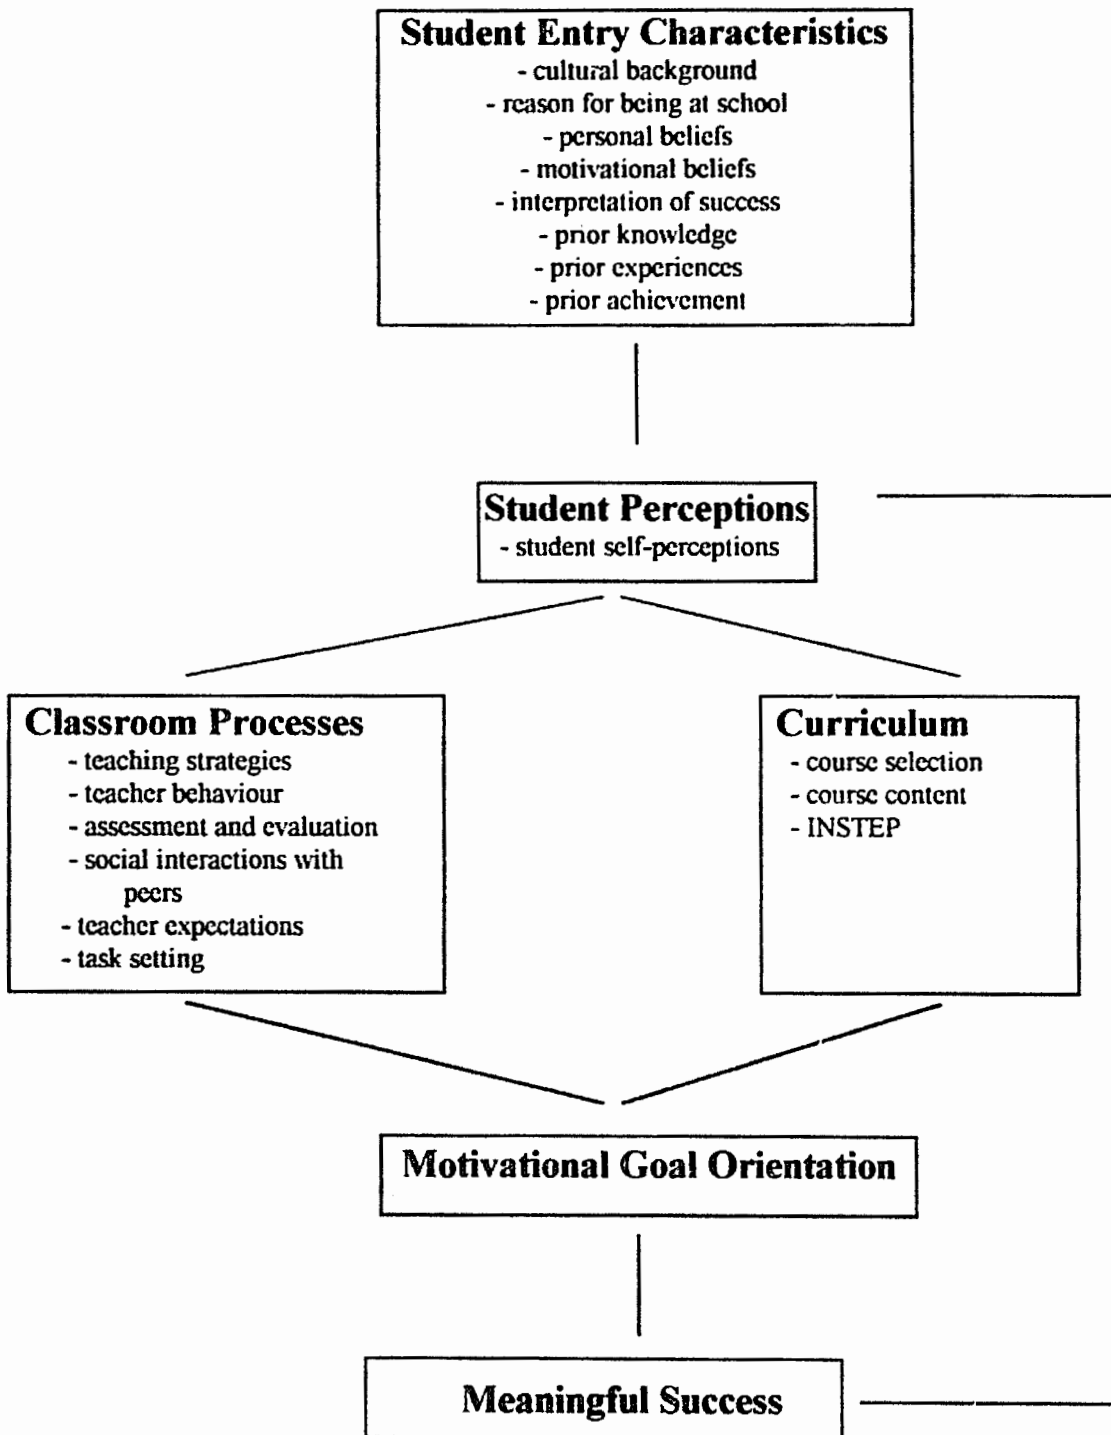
Student Entry Characteristics
- cultural background
- reason for being at school
- personal beliefs
- motivational beliefs
- interpretation of success
- prior knowledge
- prior experiences
- prior achievement

Student Perceptions
- student self-perceptions

Classroom Processes
- teaching strategies
- teacher behaviour
- assessment and evaluation
- social interactions with peers
- teacher expectations
- task setting

Curriculum
- course selection
- course content
- INSTEP

Motivational Goal Orientation

Meaningful Success